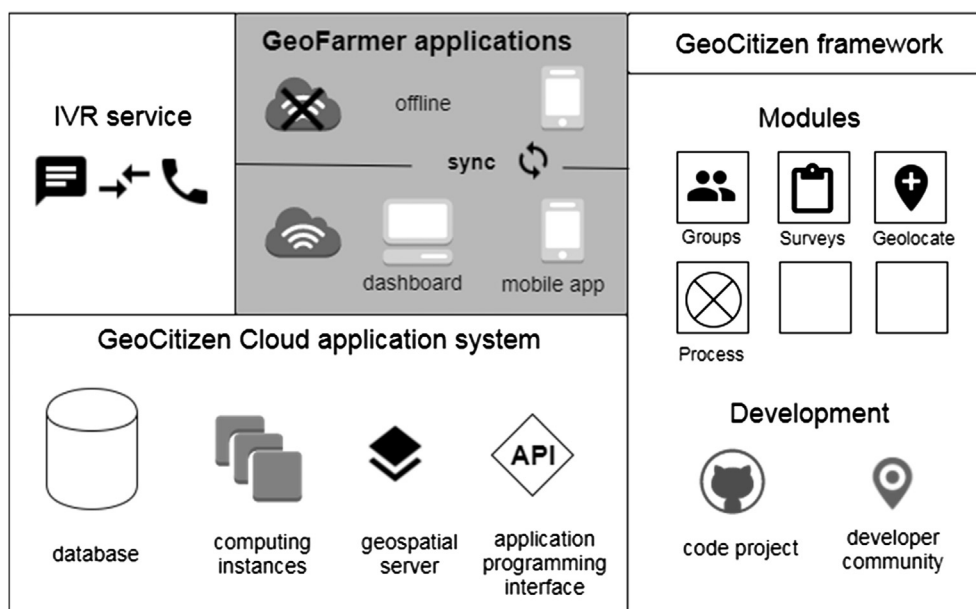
IVR service

GeoFarmer applications

offline

sync

dashboard

mobile app

GeoCitizen framework

Modules

Groups

Surveys

Geolocate

Process

Development

code project

developer community

GeoCitizen Cloud application system

database

computing instances

geospatial server

API

application programming interface